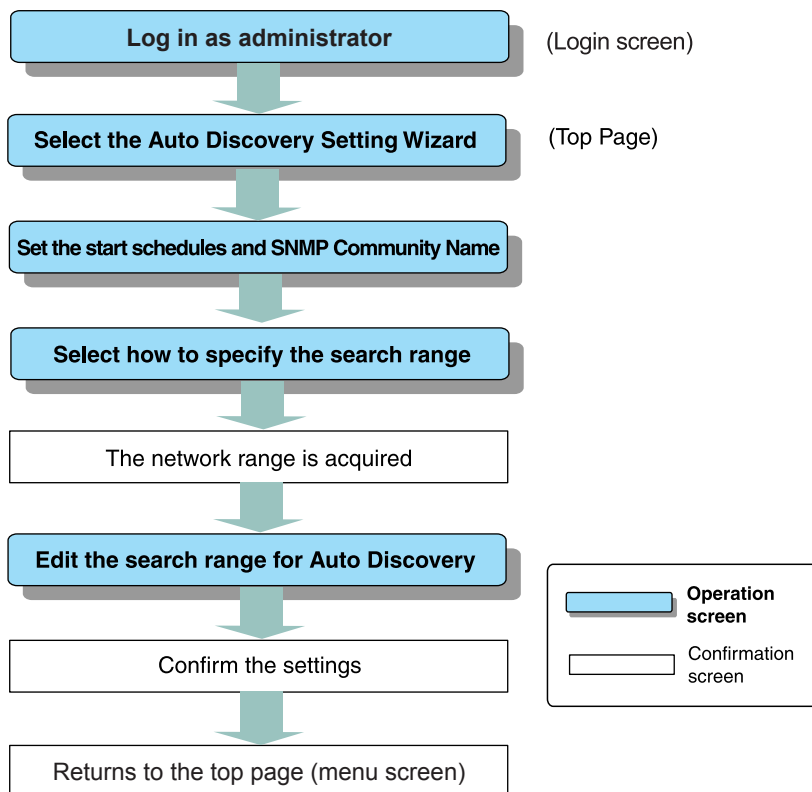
Log in as administrator

(Login screen)

Select the Auto Discovery Setting Wizard

(Top Page)

Set the start schedules and SNMP Community Name

Select how to specify the search range

The network range is acquired

Edit the search range for Auto Discovery

Confirm the settings

Returns to the top page (menu screen)

Operation screen

Confirmation screen